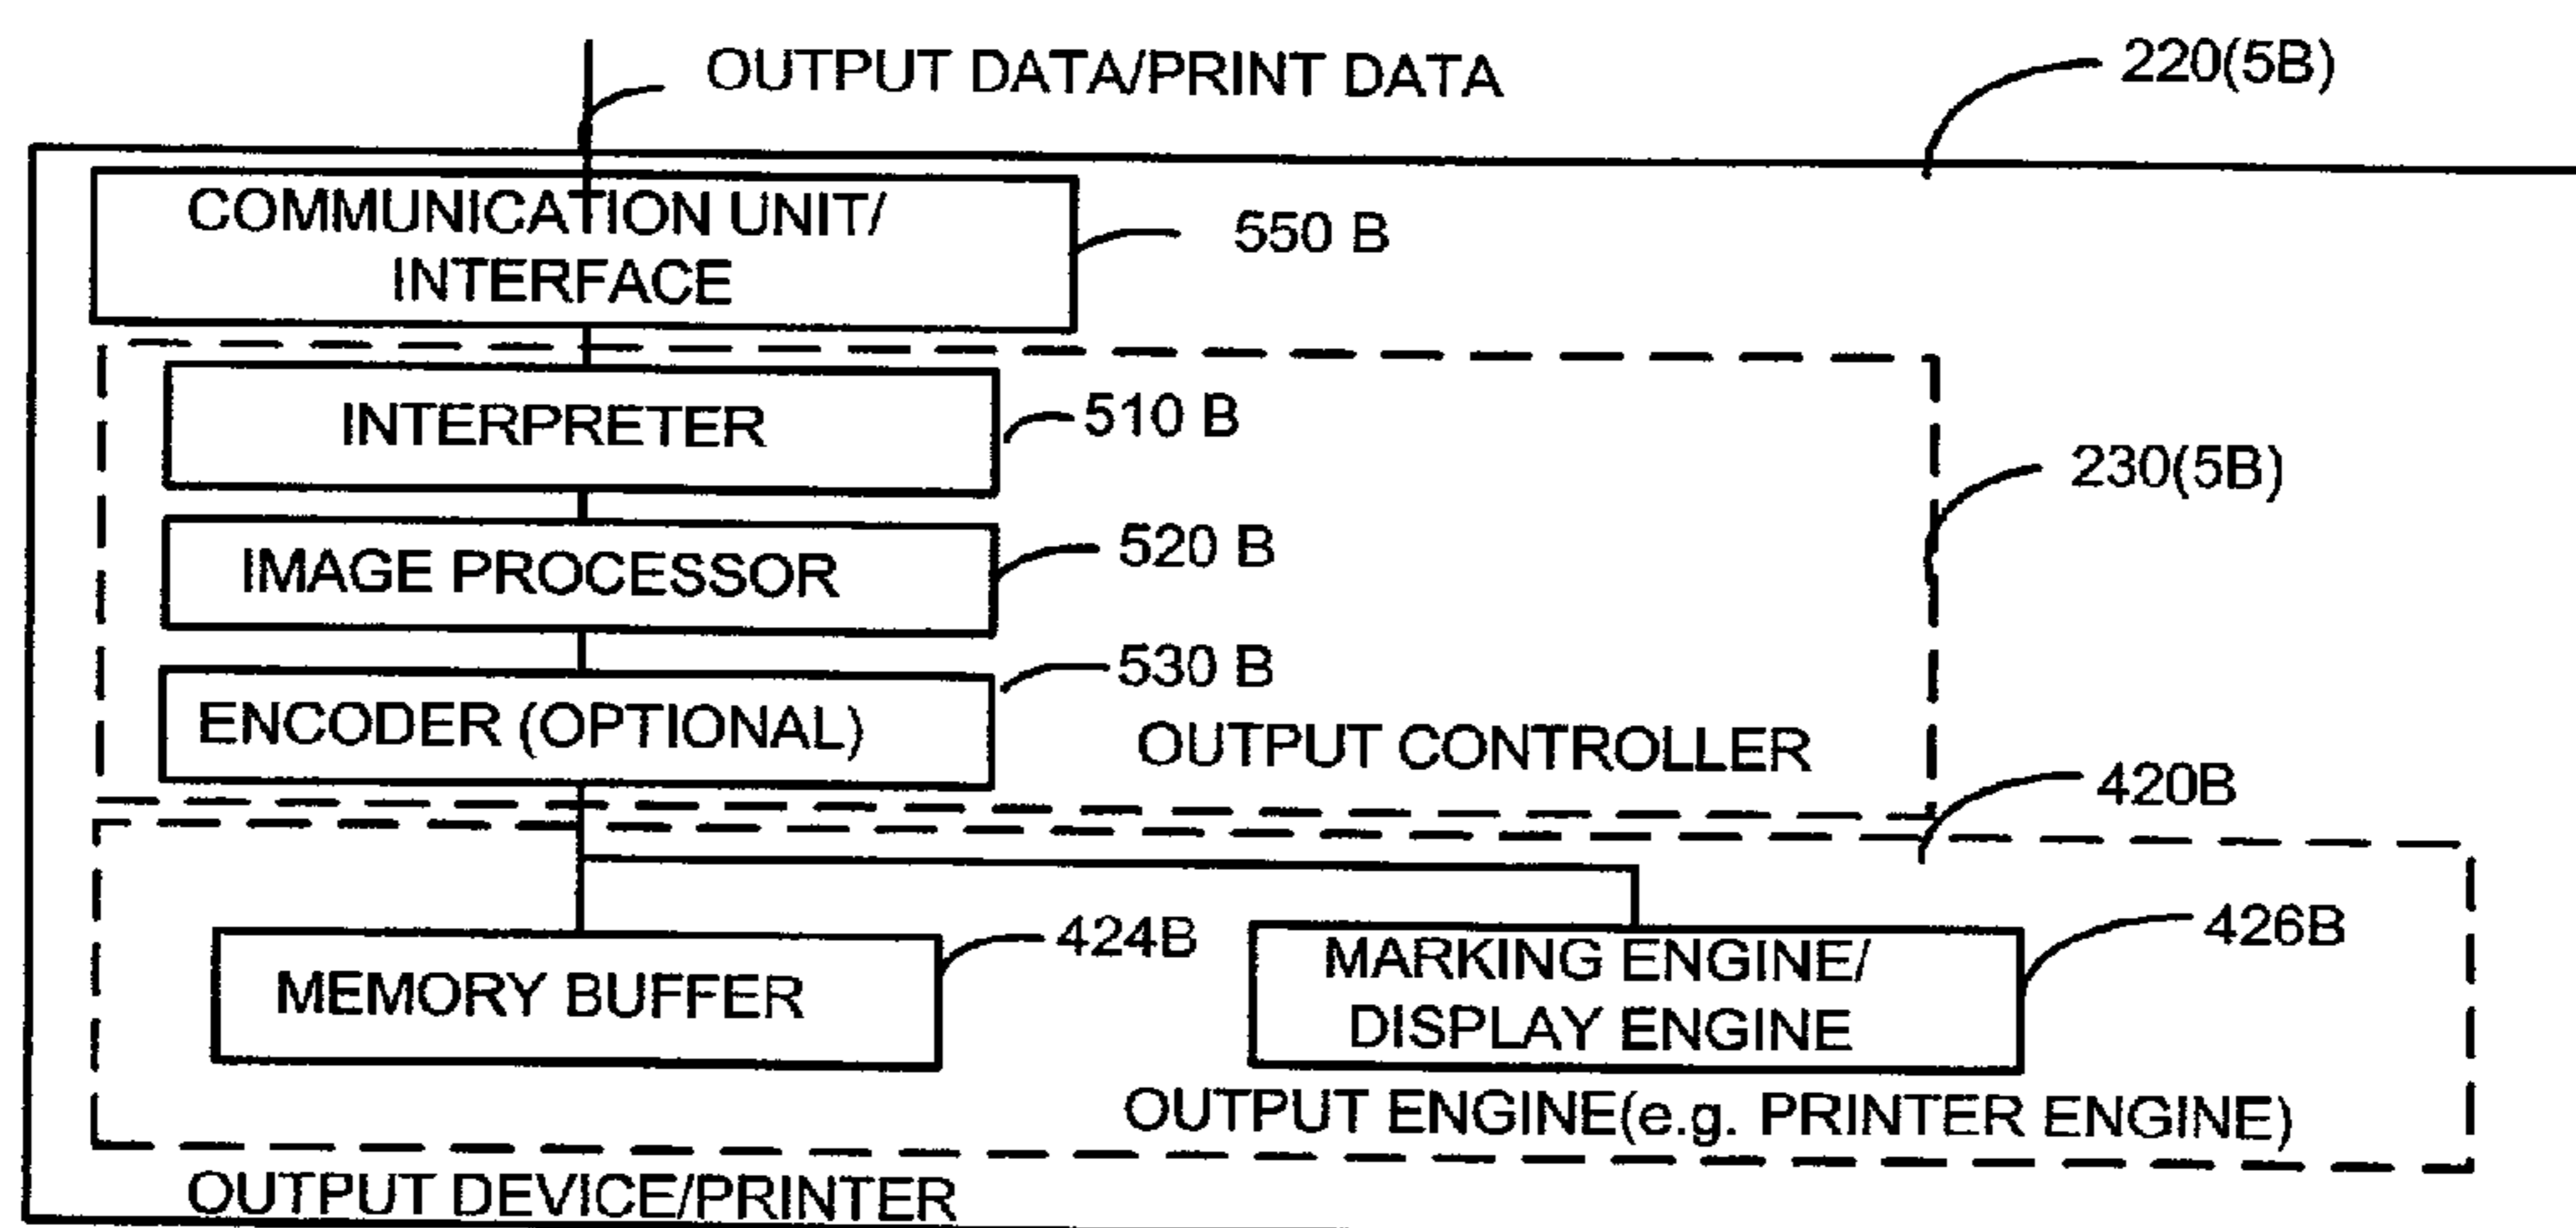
OUTPUT DATA/PRINT DATA

220(5B)

COMMUNICATION UNIT/ INTERFACE

550 B

INTERPRETER

510 B

230(5B)

IMAGE PROCESSOR

520 B

530 B

ENCODER (OPTIONAL)

OUTPUT CONTROLLER

420B

424B

MEMORY BUFFER

426B

MARKING ENGINE/ DISPLAY ENGINE

OUTPUT ENGINE(e.g. PRINTER ENGINE)

OUTPUT DEVICE/PRINTER